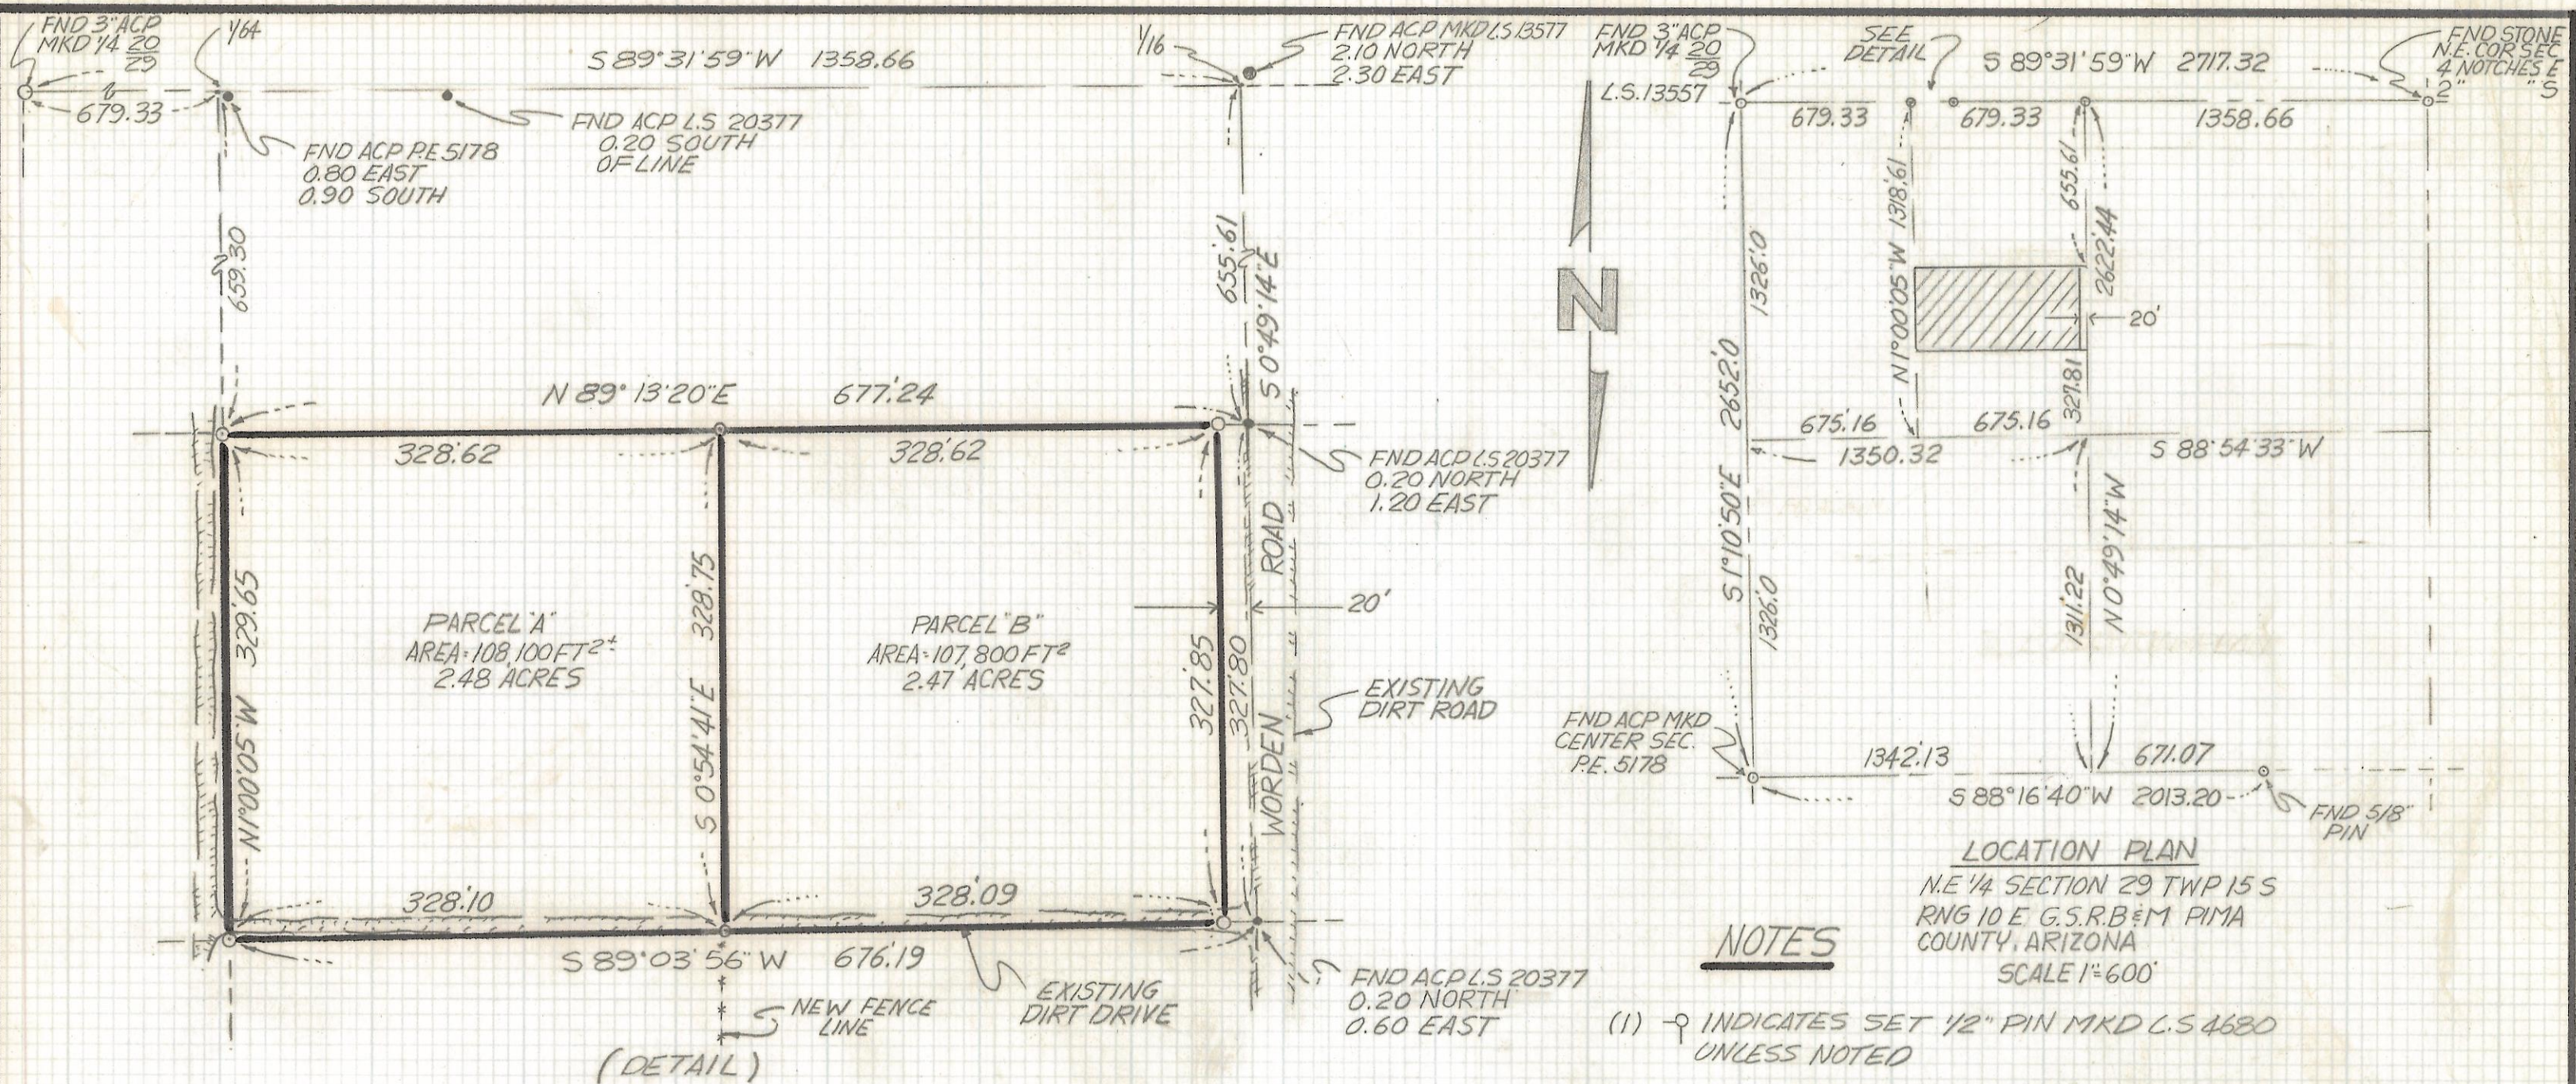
FND 3" ACP MKD 1/4 $\frac{20}{29}$

1/64

S 89°31'59" W 1358.66

1/16

FND ACP MKD L.S 13577 2.10 NORTH 2.30 EAST

679.33

FND ACP L.S 20377 0.20 SOUTH OF LINE

FND ACP P.E 5178 0.80 EAST 0.90 SOUTH

659.30

655.61

S 0°49'14" E

N 89°13'20" E 677.24

328.62

328.62

FND ACP L.S 20377 0.20 NORTH 1.20 EAST

329.65

N 1°00'05" W

PARCEL "A" AREA = 108,100 FT$^2$± 2.48 ACRES

328.75

S 0°54'41" E

PARCEL "B" AREA = 107,800 FT$^2$ 2.47 ACRES

327.85

327.80

WORDEN ROAD

20'

EXISTING DIRT ROAD

328.10

328.09

S 89°03'56" W 676.19

EXISTING DIRT DRIVE

FND ACP L.S 20377 0.20 NORTH 0.60 EAST

NEW FENCE LINE

(DETAIL)

N

FND 3" ACP MKD 1/4 $\frac{20}{29}$

L.S. 13557

SEE DETAIL

S 89°31'59" W 2717.32

FND STONE N.E. COR SEC 4 NOTCHES E 2" S

679.33

679.33

1358.66

1326.0

1318.61

N 1°00'05" W

655.61

2622.44

20'

327.81

2652.0

675.16

675.16

1350.32

S 88°54'33" W

S 1°10'50" E

1326.0

1311.22

N 0°49'14" W

FND ACP MKD CENTER SEC. P.E. 5178

1342.13

671.07

S 88°16'40" W 2013.20

FND 5/8" PIN

LOCATION PLAN

N.E 1/4 SECTION 29 TWP 15 S RNG 10 E G.S.R.B & M PIMA COUNTY, ARIZONA

SCALE 1" = 600'

NOTES

(1) INDICATES SET 1/2" PIN MKD L.S 4680 UNLESS NOTED